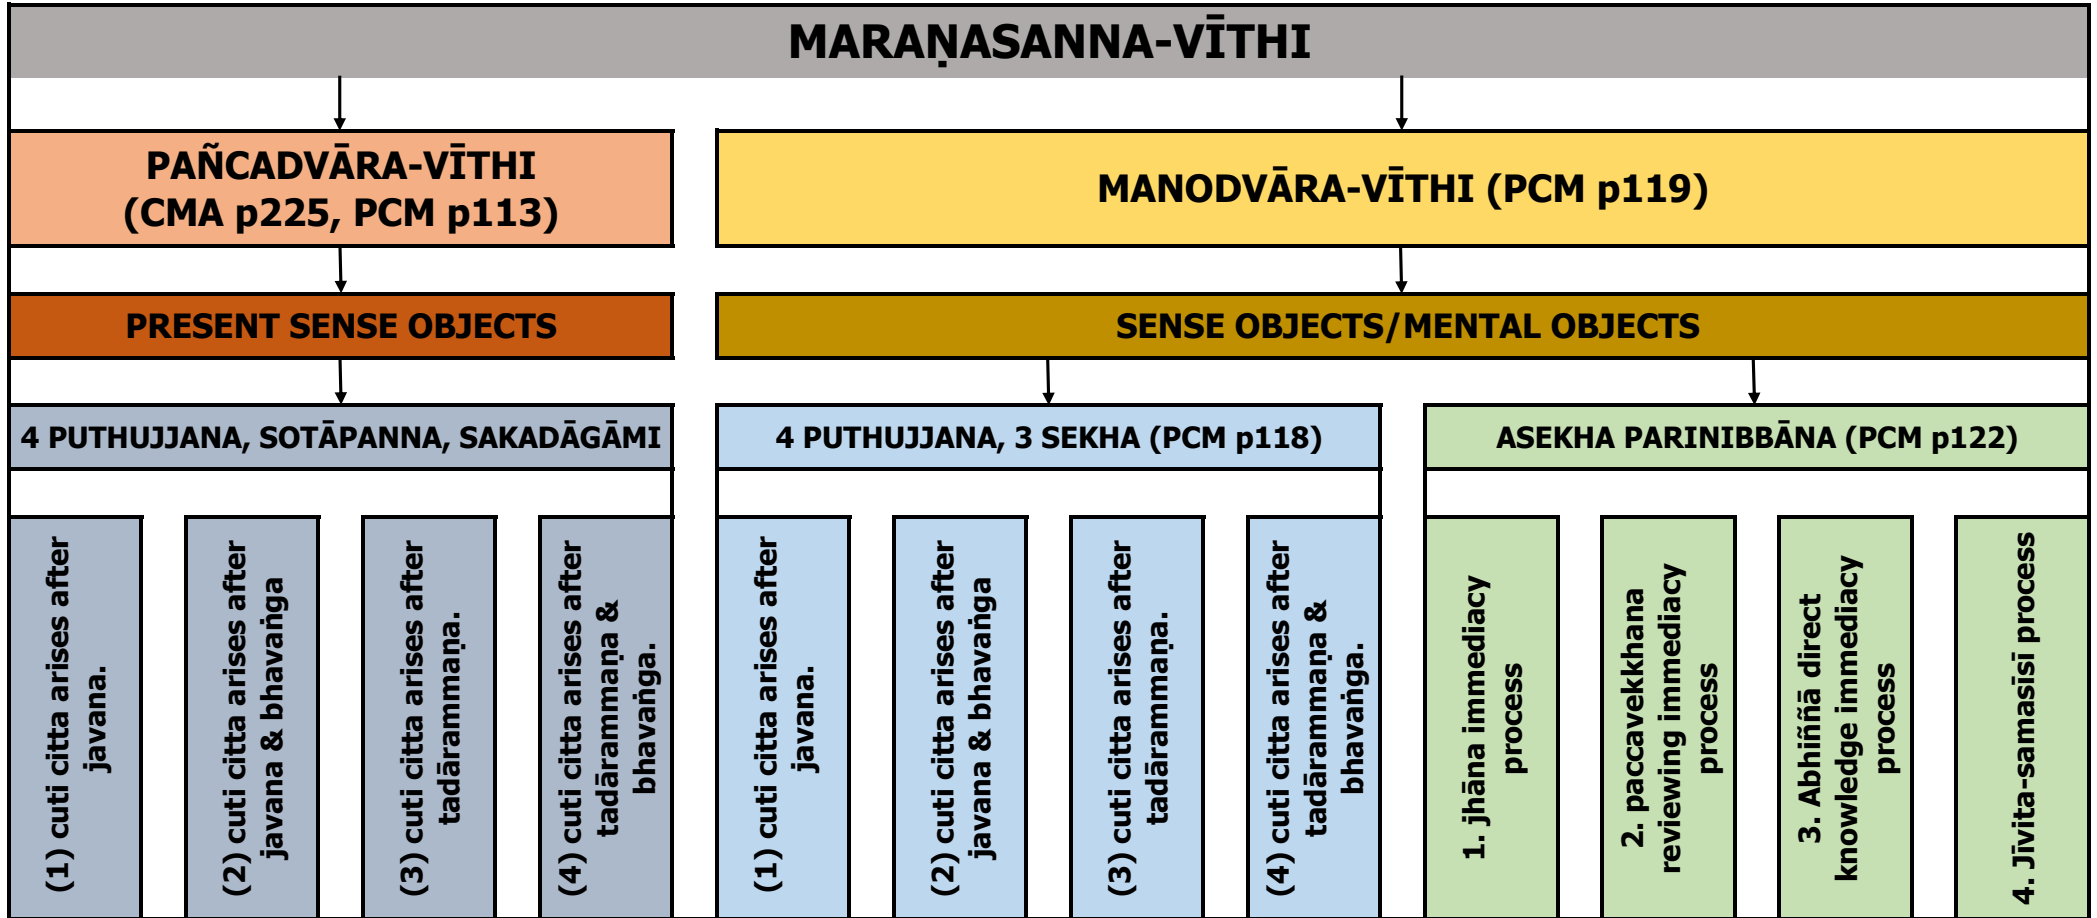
MARAṆASANNA-VĪTHI

PAÑCADVĀRA-VĪTHI (CMA p225, PCM p113)

MANODVĀRA-VĪTHI (PCM p119)

PRESENT SENSE OBJECTS

SENSE OBJECTS/MENTAL OBJECTS

4 PUTHUJJANA, SOTĀPANNA, SAKADĀGĀMI

4 PUTHUJJANA, 3 SEKHA (PCM p118)

ASEKHA PARINIBBĀNA (PCM p122)

(1) cuti citta arises after javana.

(2) cuti citta arises after javana & bhavaṅga

(3) cuti citta arises after tadārammaṇa.

(4) cuti citta arises after tadārammaṇa & bhavaṅga.

(1) cuti citta arises after javana.

(2) cuti citta arises after javana & bhavaṅga

(3) cuti citta arises after tadārammaṇa.

(4) cuti citta arises after tadārammaṇa & bhavaṅga.

1. jhāna immediacy process

2. paccavekkhana reviewing immediacy process

3. Abhiññā direct knowledge immediacy process

4. Jīvita-samasisi process